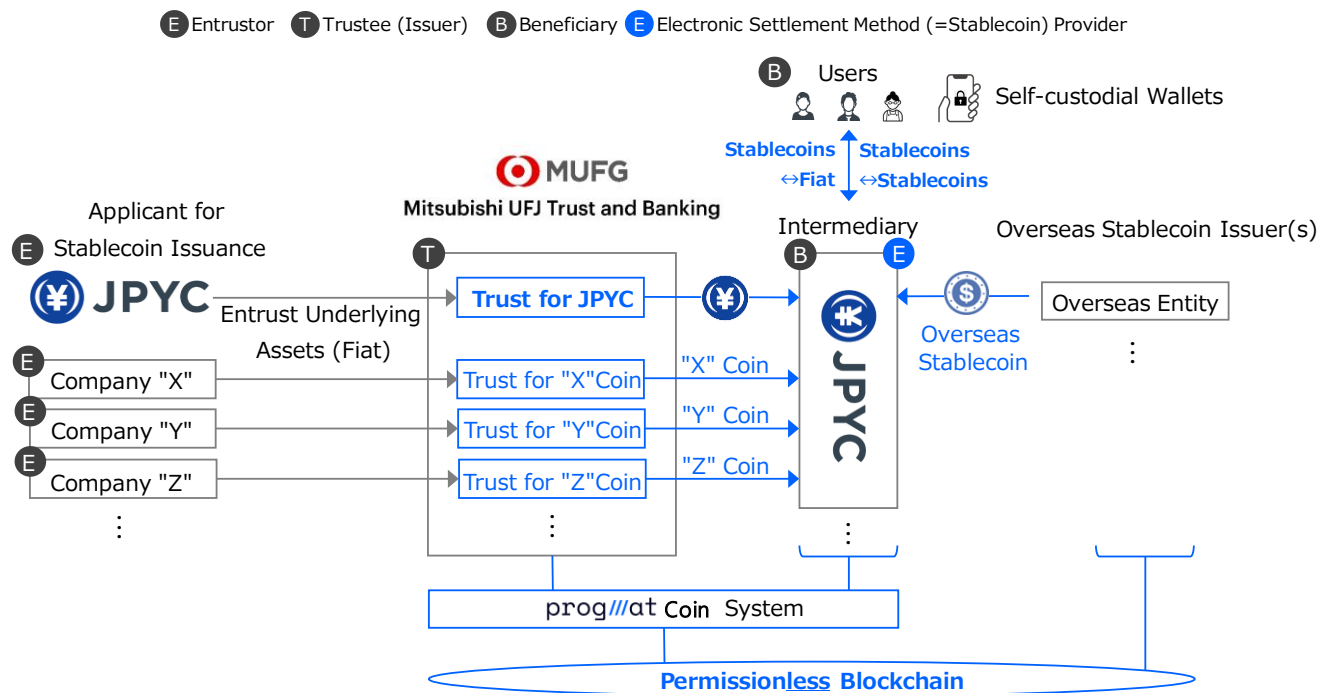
E Entrustor T Trustee (Issuer) B Beneficiary E Electronic Settlement Method (=Stablecoin) Provider

B Users

Self-custodial Wallets

Stablecoins ↔Fiat

Stablecoins ↔Stablecoins

MUFG
Mitsubishi UFJ Trust and Banking

Applicant for
E Stablecoin Issuance

JPYC

Entrust Underlying Assets (Fiat)

T

Trust for JPYC

Intermediary

B E

JPYC

Overseas Stablecoin Issuer(s)

Overseas Entity

⋮

Overseas Stablecoin

E Company "X"

Trust for "X"Coin

"X" Coin

E Company "Y"

Trust for "Y"Coin

"Y" Coin

E Company "Z"

Trust for "Z"Coin

"Z" Coin

⋮

⋮

⋮

prog///at Coin System

Permissionless Blockchain